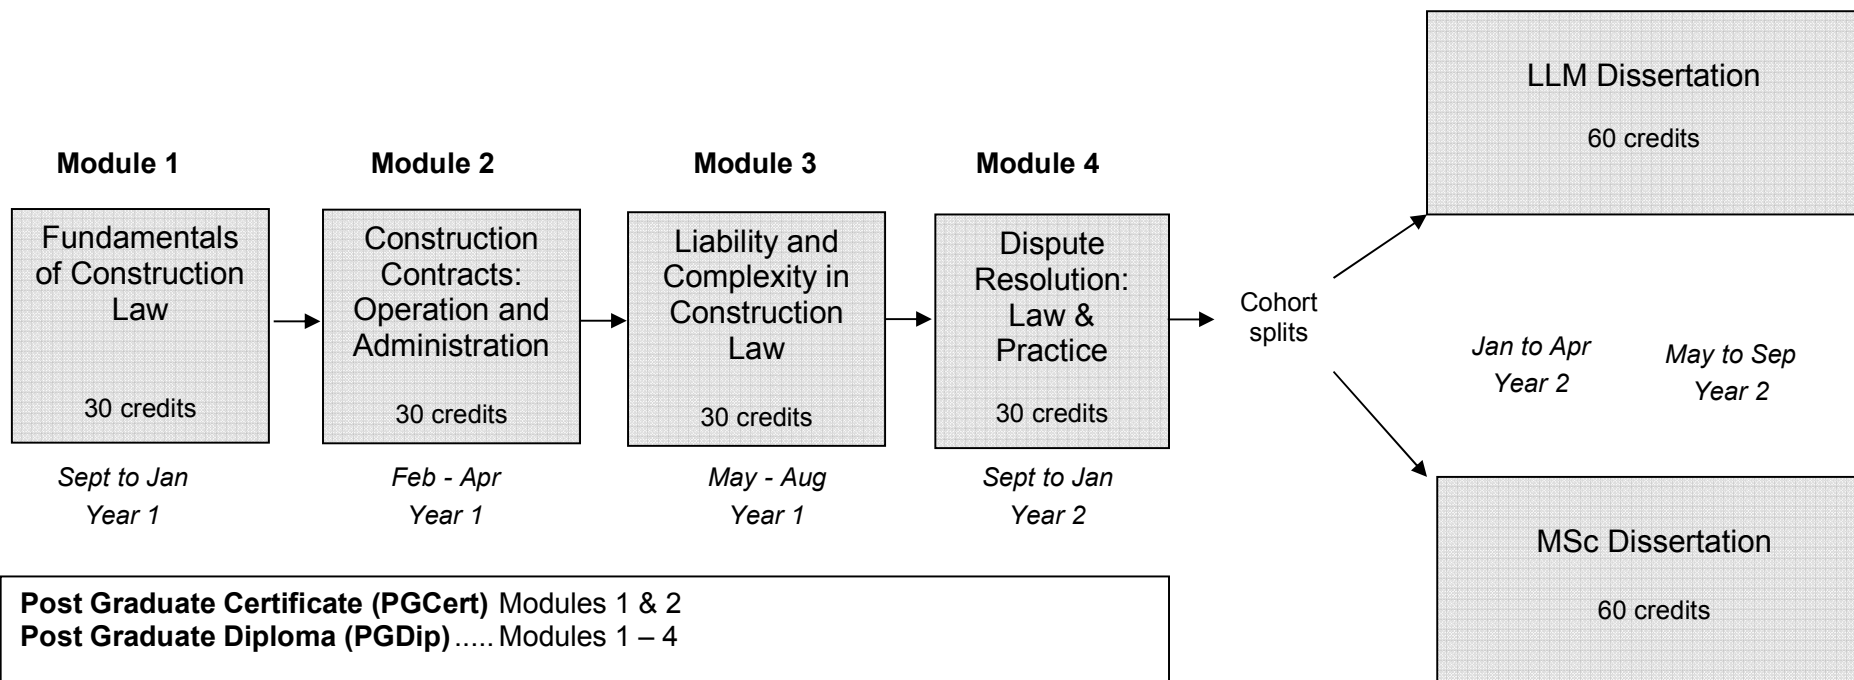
LLM Dissertation

60 credits

Module 1

Fundamentals of Construction Law

30 credits

Sept to Jan
Year 1

Module 2

Construction Contracts: Operation and Administration

30 credits

Feb - Apr
Year 1

Module 3

Liability and Complexity in Construction Law

30 credits

May - Aug
Year 1

Module 4

Dispute Resolution: Law & Practice

30 credits

Sept to Jan
Year 2

Cohort splits

Jan to Apr
Year 2

May to Sep
Year 2

MSc Dissertation

60 credits

**Post Graduate Certificate (PGCert)** Modules 1 & 2
**Post Graduate Diploma (PGDip)**..... Modules 1 – 4